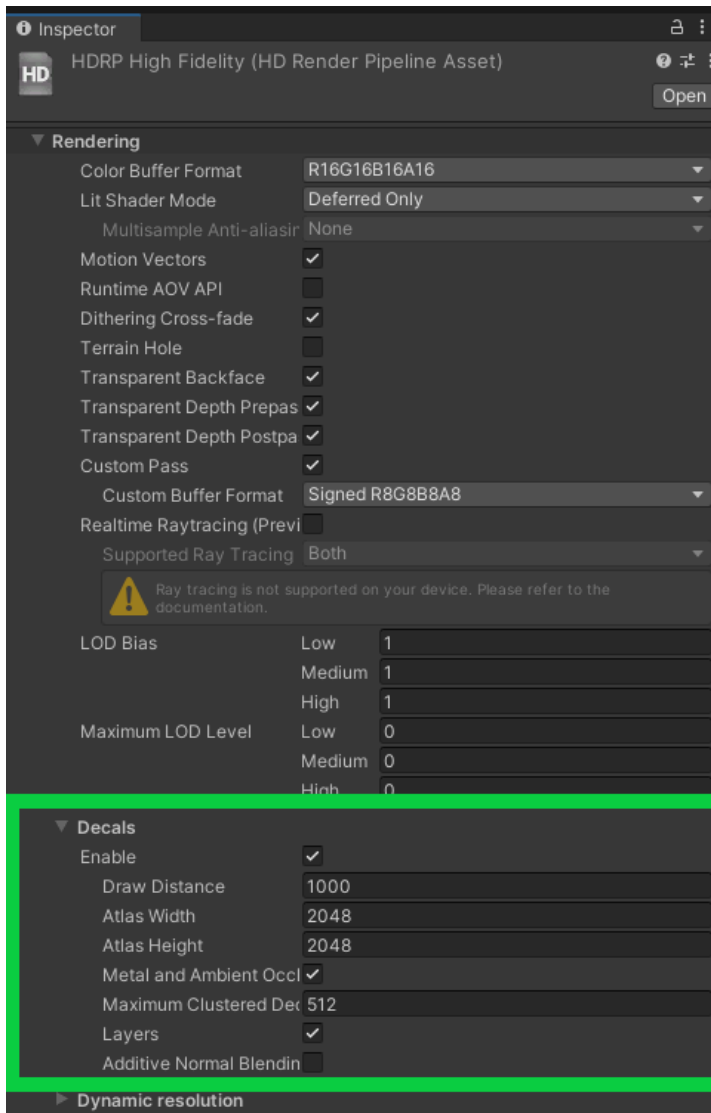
Inspector
HD
HDRP High Fidelity (HD Render Pipeline Asset)
Open
Rendering
Color Buffer Format R16G16B16A16
Lit Shader Mode Deferred Only
Multisample Anti-aliasir None
Motion Vectors
Runtime AOV API
Dithering Cross-fade
Terrain Hole
Transparent Backface
Transparent Depth Prepas
Transparent Depth Postpa
Custom Pass
Custom Buffer Format Signed R8G8B8A8
Realtime Raytracing (Previ
Supported Ray Tracing Both
Ray tracing is not supported on your device. Please refer to the documentation.
LOD Bias Low 1
Medium 1
High 1
Maximum LOD Level Low 0
Medium 0
High 0
Decals
Enable
Draw Distance 1000
Atlas Width 2048
Atlas Height 2048
Metal and Ambient Occl
Maximum Clustered Dec 512
Layers
Additive Normal Blendin
Dynamic resolution